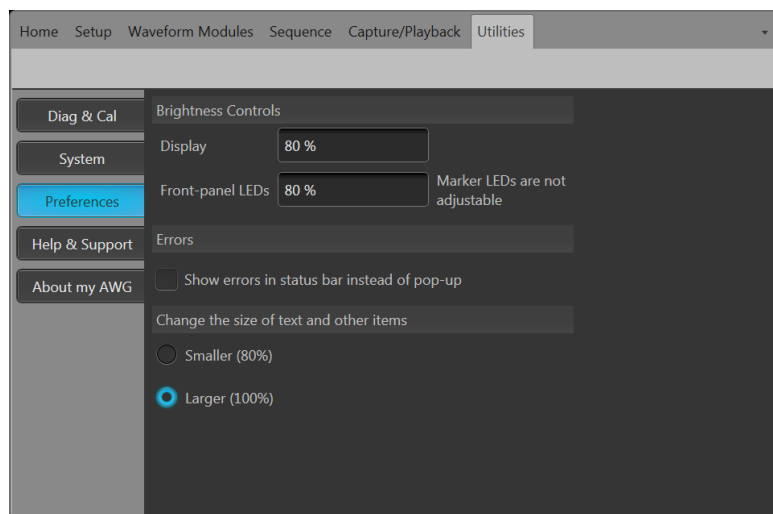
Home Setup Waveform Modules Sequence Capture/Playback Utilities

Diag & Cal
System
Preferences
Help & Support
About my AWG

Brightness Controls
Display 80 %
Front-panel LEDs 80 % Marker LEDs are not adjustable

Errors
Show errors in status bar instead of pop-up

Change the size of text and other items
Smaller (80%)
Larger (100%)